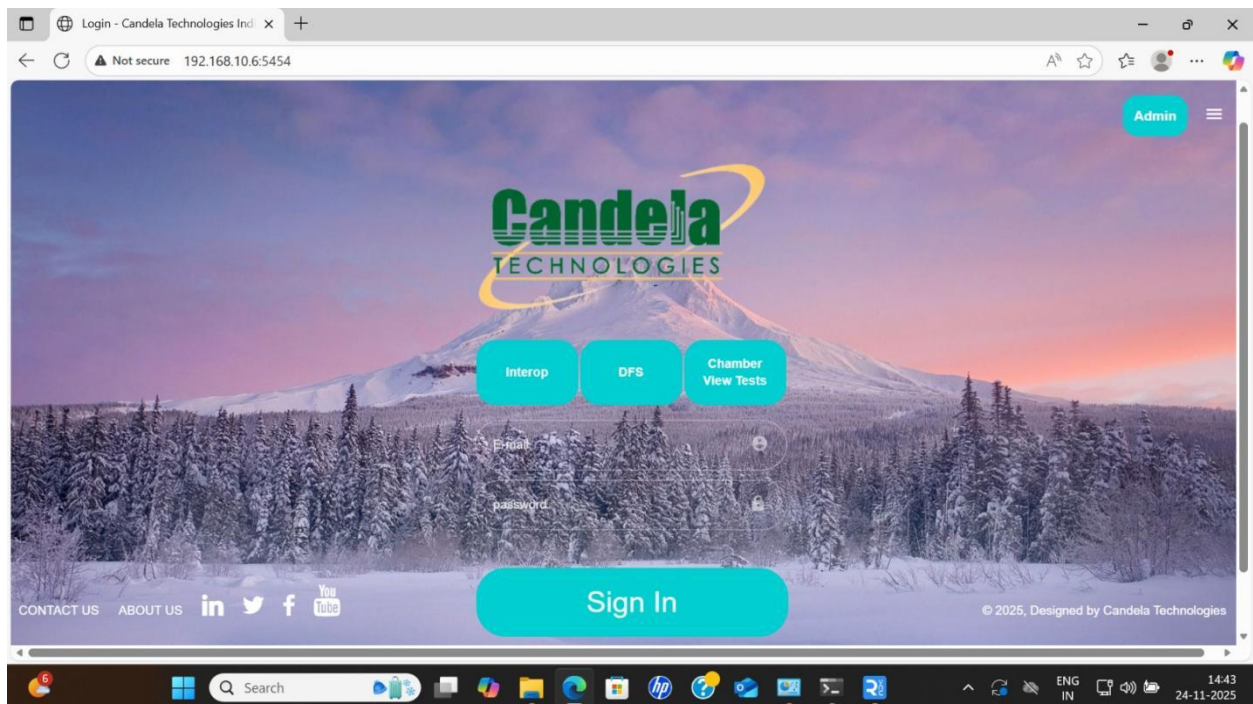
Login - Candela Technologies Ind ×
+
Not secure 192.168.10.6:5454

Admin

Candela
TECHNOLOGIES

Interop
DFS
Chamber View Tests

E-mail
password

Sign In

CONTACT US ABOUT US in You Tube

© 2025, Designed by Candela Technologies

Search

ENG IN
14:43
24-11-2025